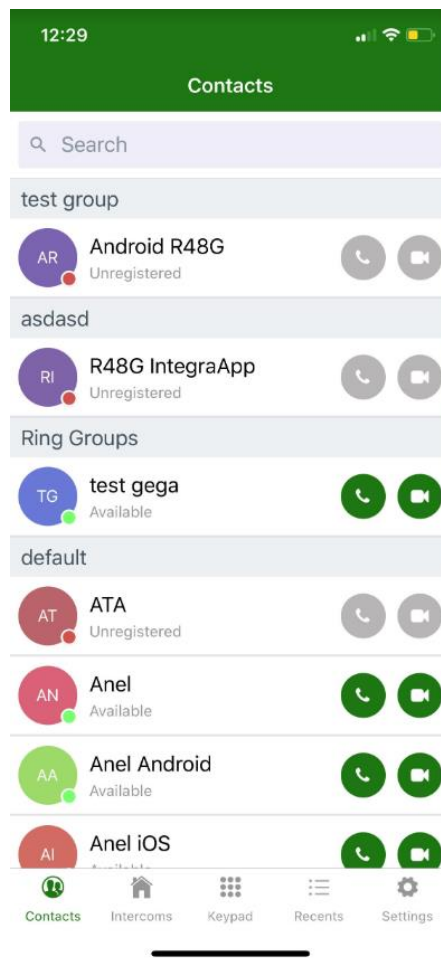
12:29

Contacts

Search

test group

AR Android R48G
Unregistered

asdasd

RI R48G IntegraApp
Unregistered

Ring Groups

TG test gega
Available

default

AT ATA
Unregistered

AN Anel
Available

AA Anel Android
Available

AI Anel iOS
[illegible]

Contacts Intercoms Keypad Recents Settings